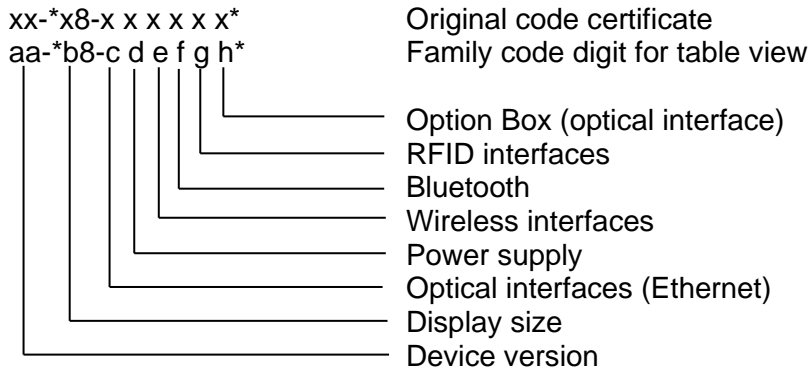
xx-*x8-x x x x x x*    Original code certificate
aa-*b8-c d e f g h*    Family code digit for table view

Option Box (optical interface)
RFID interfaces
Bluetooth
Wireless interfaces
Power supply
Optical interfaces (Ethernet)
Display size
Device version